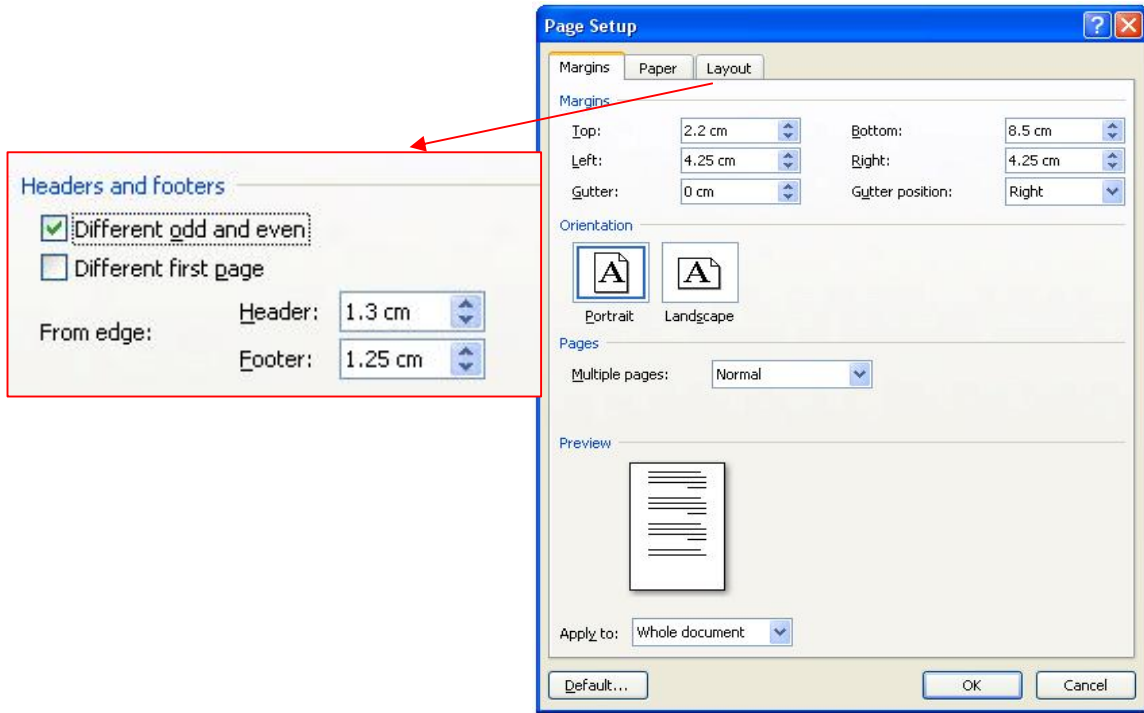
Page Setup

?

Margins | Paper | Layout

Margins

Top: 2.2 cm
Bottom: 8.5 cm
Left: 4.25 cm
Right: 4.25 cm
Gutter: 0 cm
Gutter position: Right

Orientation

A
Portrait

A
Landscape

Pages

Multiple pages: Normal

Preview

Apply to: Whole document

Default...

OK

Cancel

Headers and footers

Different odd and even

Different first page

From edge:

Header: 1.3 cm

Footer: 1.25 cm